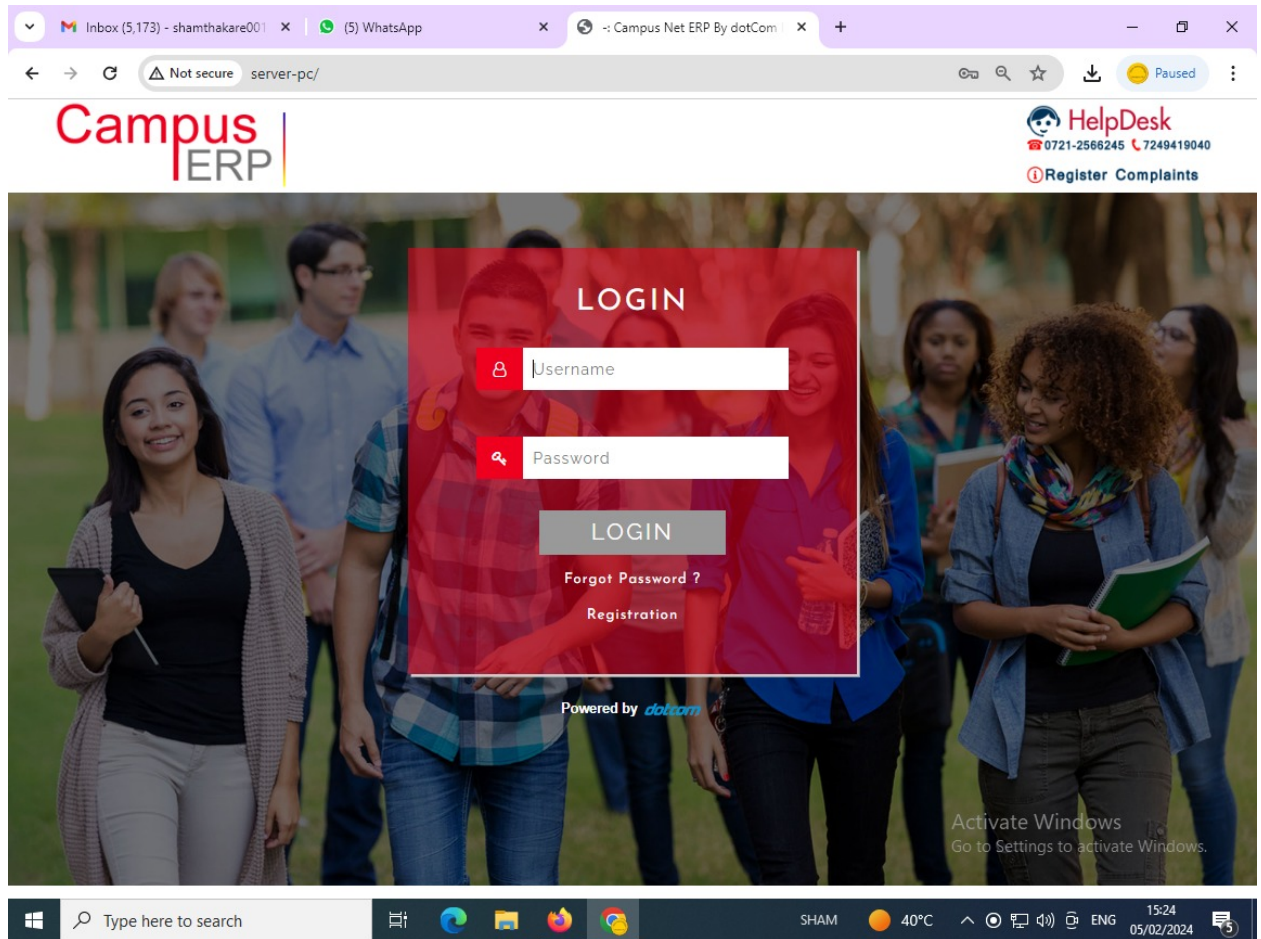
Inbox (5,173) - shamthakare001
(5) WhatsApp
-: Campus Net ERP By dotCom
Not secure server-pc/
Paused

Campus ERP

HelpDesk
0721-2566245 7249419040
Register Complaints

LOGIN

Username

Password

LOGIN

Forgot Password ?

Registration

Powered by dotcom

Activate Windows
Go to Settings to activate Windows.

Type here to search
SHAM 40°C ENG 15:24 05/02/2024 5